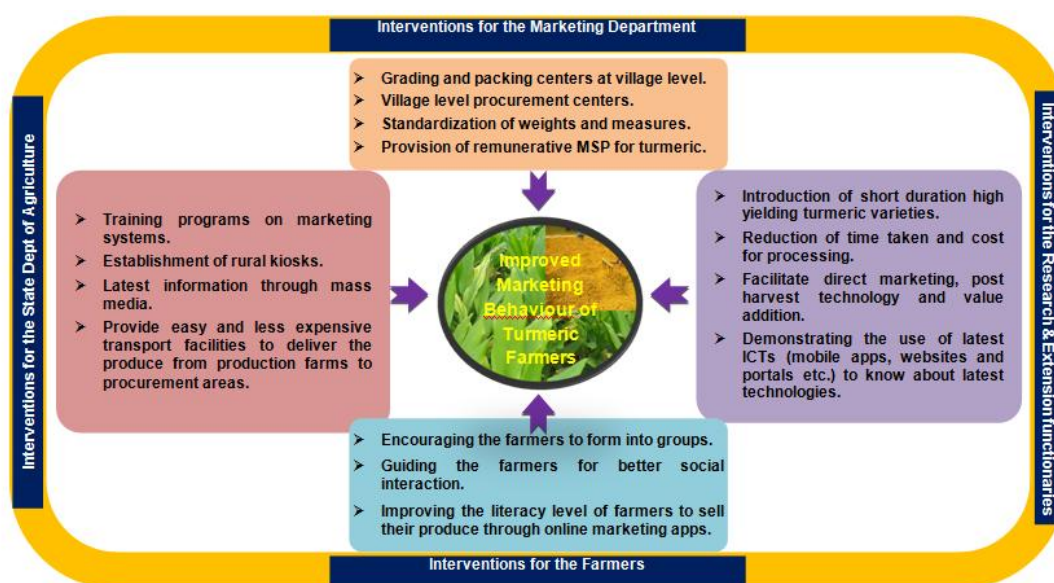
Interventions for the Marketing Department

➤ Grading and packing centers at village level.
➤ Village level procurement centers.
➤ Standardization of weights and measures.
➤ Provision of remunerative MSP for turmeric.

Interventions for the State Dept of Agriculture

➤ Training programs on marketing systems.
➤ Establishment of rural kiosks.
➤ Latest information through mass media.
➤ Provide easy and less expensive transport facilities to deliver the produce from production farms to procurement areas.

Improved Marketing Behaviour of Turmeric Farmers

Interventions for the Research & Extension functionaries

➤ Introduction of short duration high yielding turmeric varieties.
➤ Reduction of time taken and cost for processing.
➤ Facilitate direct marketing, post harvest technology and value addition.
➤ Demonstrating the use of latest ICTs (mobile apps, websites and portals etc.) to know about latest technologies.

➤ Encouraging the farmers to form into groups.
➤ Guiding the farmers for better social interaction.
➤ Improving the literacy level of farmers to sell their produce through online marketing apps.

Interventions for the Farmers